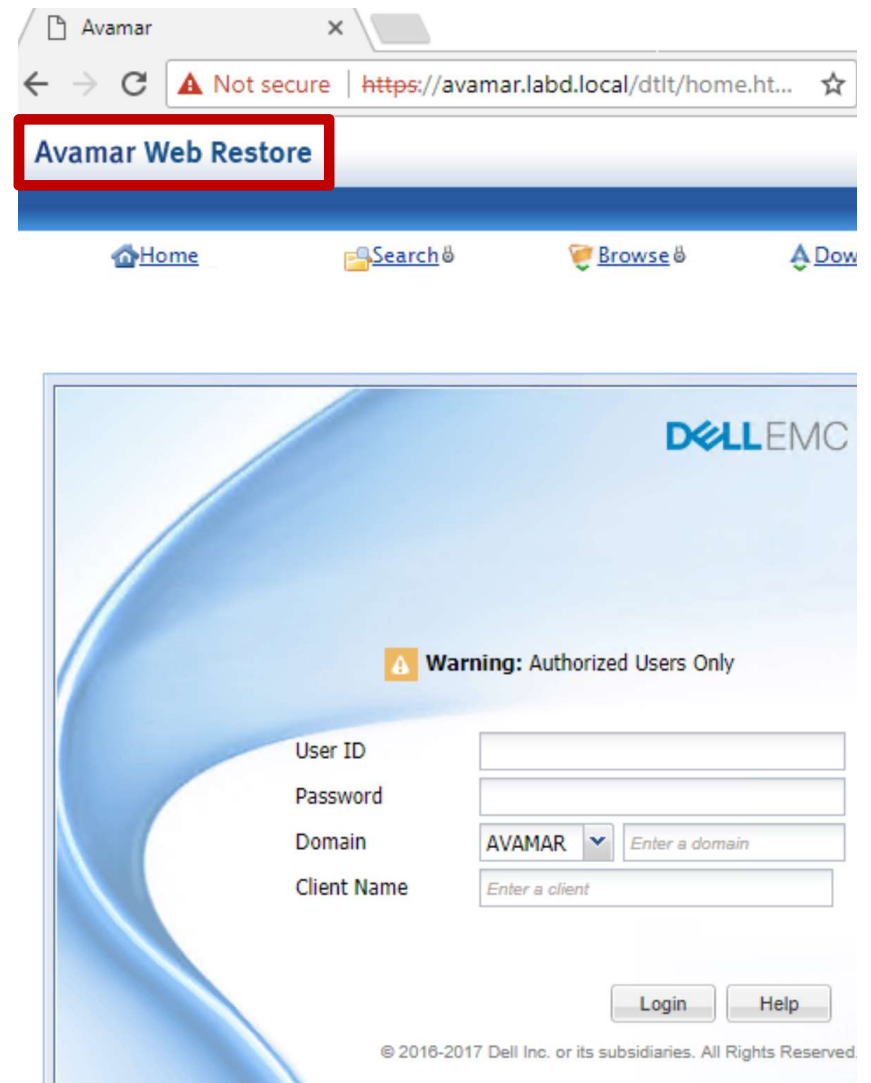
Avamar
Not secure | https://avamar.labd.local/dtlt/home.ht...

Avamar Web Restore

Home Search Browse Dow

DELLEMC

Warning: Authorized Users Only

User ID
Password
Domain AVAMAR Enter a domain
Client Name Enter a client

Login Help

© 2016-2017 Dell Inc. or its subsidiaries. All Rights Reserved.